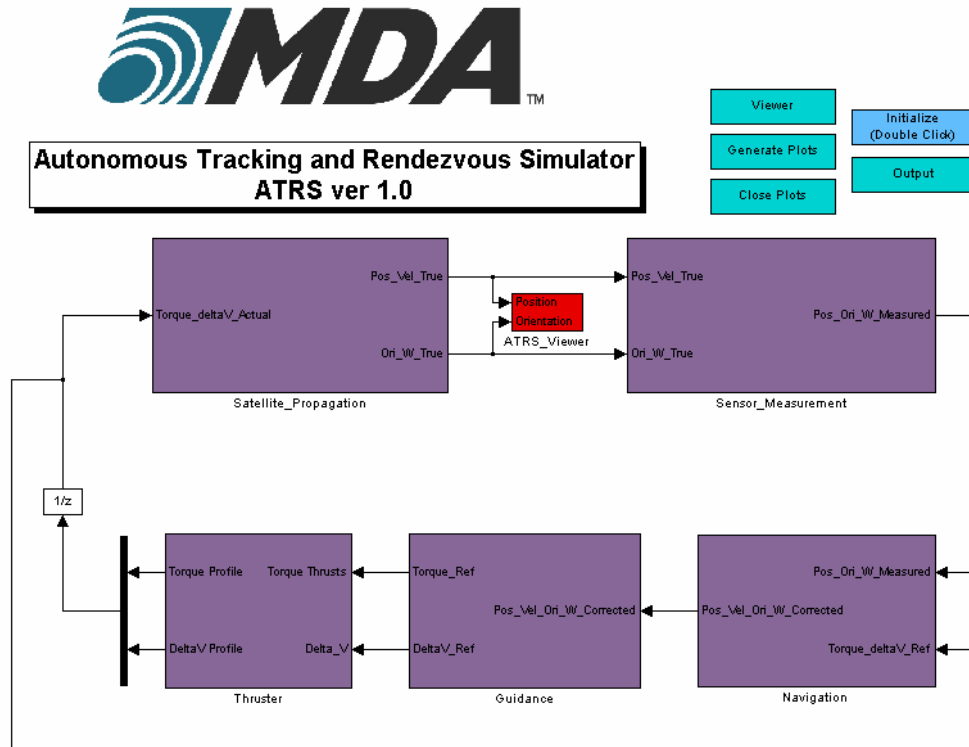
MDA™

Autonomous Tracking and Rendezvous Simulator
ATRS ver 1.0

Viewer
Generate Plots
Close Plots
Initialize (Double Click)
Output

Torque_deltaV_Actual
Pos_Vel_True
Ori_W_True
Satellite_Propagation

Position
Orientation
ATRS_Viewer

Pos_Vel_True
Ori_W_True
Pos_Ori_W_Measured
Sensor_Measurement

1/z

Torque Profile
Torque Thrusts
DeltaV Profile
Delta_V
Thruster

Torque_Ref
DeltaV_Ref
Pos_Vel_Ori_W_Corrected
Guidance

Pos_Vel_Ori_W_Corrected
Pos_Ori_W_Measured
Torque_deltaV_Ref
Navigation